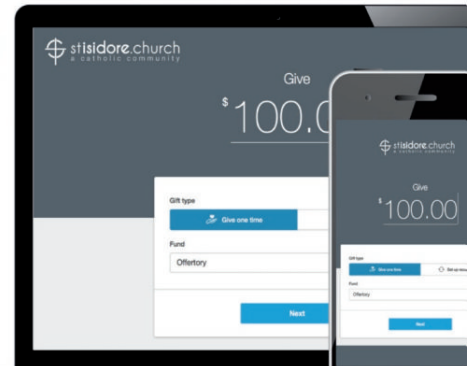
stisidore.church
a catholic community

Give

$ 100.0

Gift type

Give one time

Fund

Offertory

Next

stisidore.church
a catholic community

Give

$ 100.00

Gift type

Give one time

Set up recu

Fund

Offertory

Next